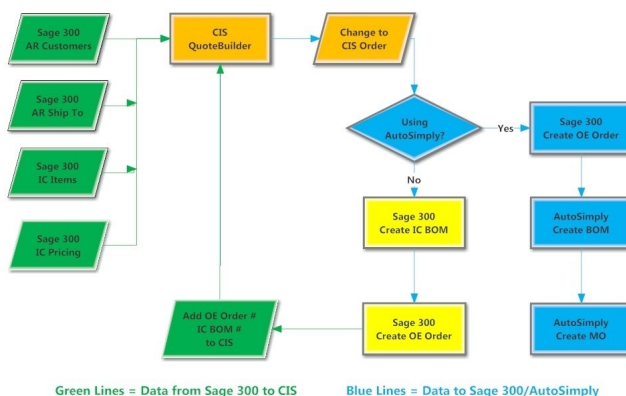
Sage 300
AR Customers

Sage 300
AR Ship To

Sage 300
IC Items

Sage 300
IC Pricing

CIS
QuoteBuilder

Change to
CIS Order

Using
AutoSimply?

Yes

No

Sage 300
Create OE Order

AutoSimply
Create BOM

AutoSimply
Create MO

Sage 300
Create IC BOM

Sage 300
Create OE Order

Add OE Order #
IC BOM #
to CIS

Green Lines = Data from Sage 300 to CIS

Blue Lines = Data to Sage 300/AutoSimply